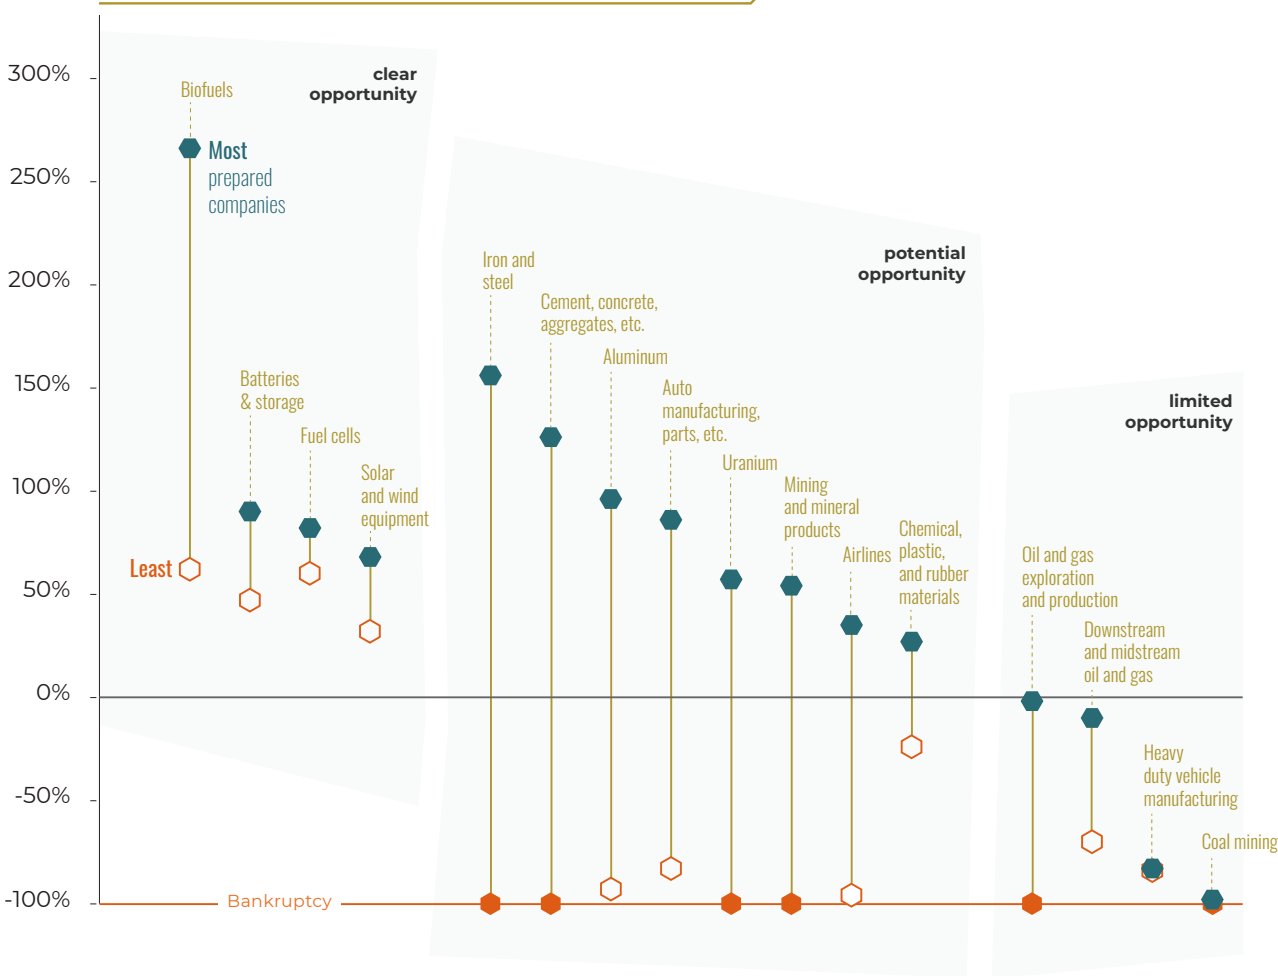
300%
250%
200%
150%
100%
50%
0%
-50%
-100%

clear opportunity

Biofuels

Most prepared companies

Least

Batteries & storage

Fuel cells

Solar and wind equipment

potential opportunity

Iron and steel

Cement, concrete, aggregates, etc.

Aluminum

Auto manufacturing, parts, etc.

Uranium

Mining and mineral products

Airlines

Chemical, plastic, and rubber materials

limited opportunity

Oil and gas exploration and production

Downstream and midstream oil and gas

Heavy duty vehicle manufacturing

Coal mining

Bankruptcy